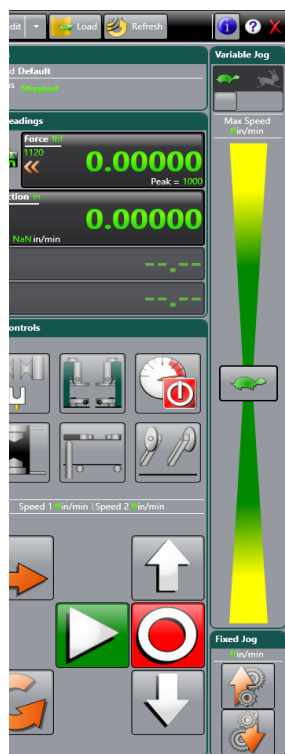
dit
Load
Refresh
Variable Jog
d Default
s Stopped
Max Speed
0 in/min
eadings
Force lbf
1120
0.00000
Peak = 1000
ction in
0.00000
NaN in/min
--.--
--.--
ontrols
Speed 1 0 in/min | Speed 2 0 in/min
Fixed Jog
0 in/min